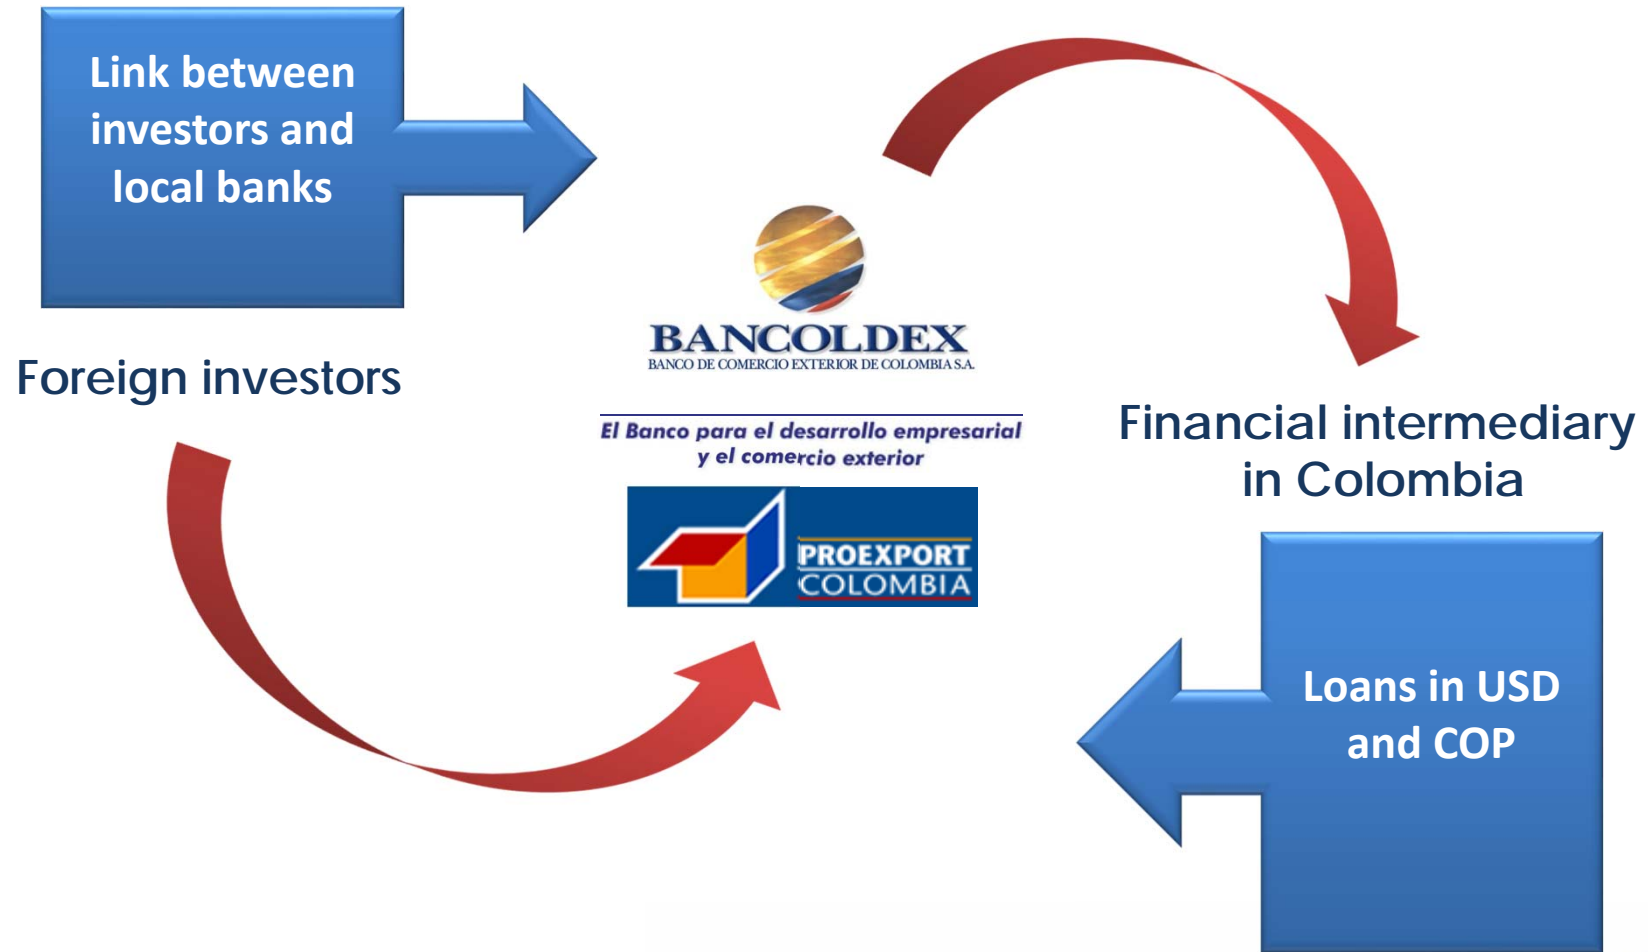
Link between investors and local banks

Foreign investors

BANCOLDEX
BANCO DE COMERCIO EXTERIOR DE COLOMBIA S.A.

El Banco para el desarrollo empresarial y el comercio exterior

PROEXPORT COLOMBIA

Financial intermediary in Colombia

Loans in USD and COP